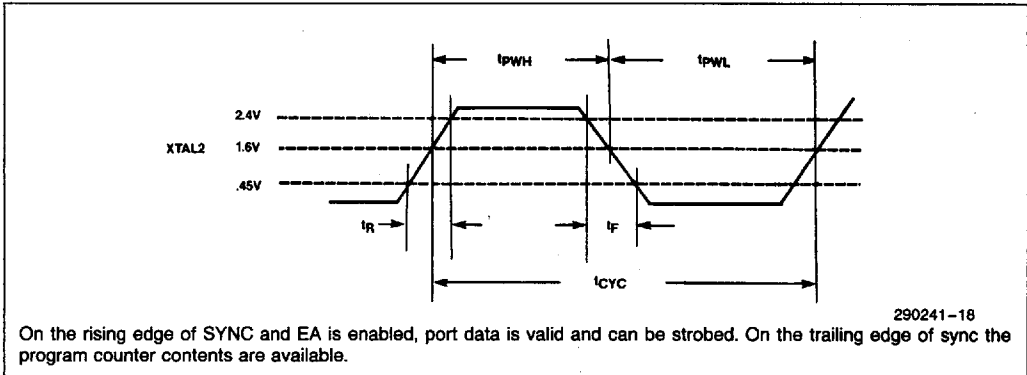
$t_{PWH}$

$t_{PWL}$

2.4V

XTAL2 1.6V

.45V

$t_R$

$t_F$

$t_{CYC}$

290241–18

On the rising edge of SYNC and EA is enabled, port data is valid and can be strobed. On the trailing edge of sync the program counter contents are available.